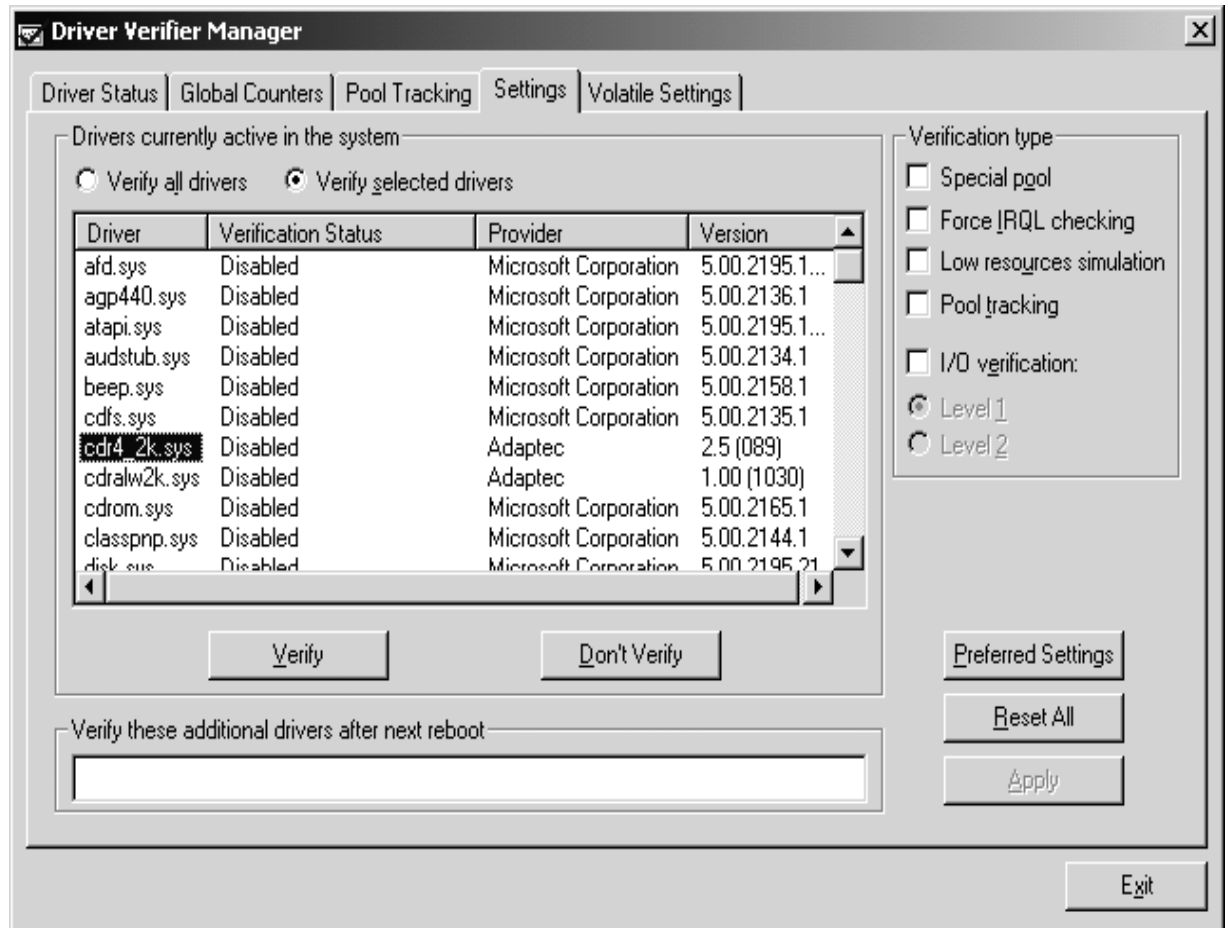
Driver Verifier Manager

Driver Status | Global Counters | Pool Tracking | Settings | Volatile Settings

Drivers currently active in the system

Verify all drivers   Verify selected drivers

| Driver | Verification Status | Provider | Version |
|---|---|---|---|
| afd.sys | Disabled | Microsoft Corporation | 5.00.2195.1... |
| agp440.sys | Disabled | Microsoft Corporation | 5.00.2136.1 |
| atapi.sys | Disabled | Microsoft Corporation | 5.00.2195.1... |
| audstub.sys | Disabled | Microsoft Corporation | 5.00.2134.1 |
| beep.sys | Disabled | Microsoft Corporation | 5.00.2158.1 |
| cdfs.sys | Disabled | Microsoft Corporation | 5.00.2135.1 |
| cdr4_2k.sys | Disabled | Adaptec | 2.5 (089) |
| cdralw2k.sys | Disabled | Adaptec | 1.00 (1030) |
| cdrom.sys | Disabled | Microsoft Corporation | 5.00.2165.1 |
| classpnp.sys | Disabled | Microsoft Corporation | 5.00.2144.1 |
| disk.sys | Disabled | Microsoft Corporation | 5.00.2195.21 |

Verify   Don't Verify

Verify these additional drivers after next reboot

Verification type

Special pool

Force IRQL checking

Low resources simulation

Pool tracking

I/O verification:

Level 1

Level 2

Preferred Settings

Reset All

Apply

Exit